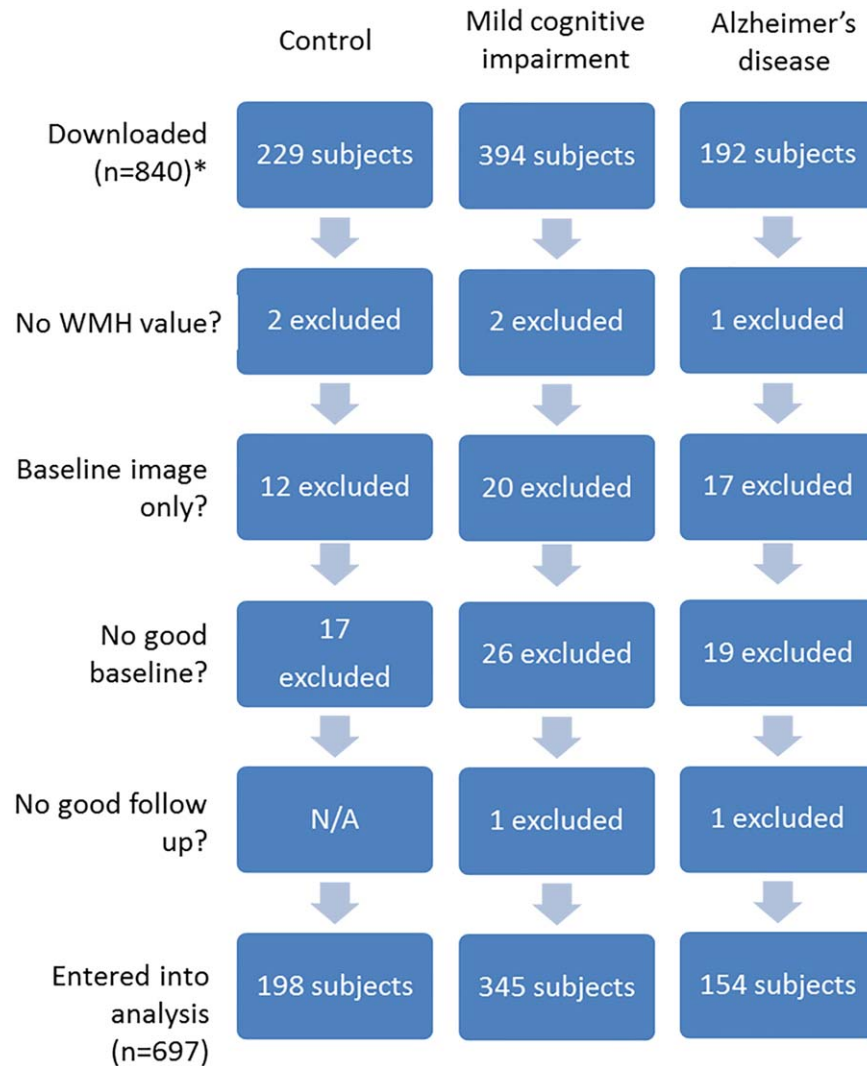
Control

Mild cognitive impairment

Alzheimer's disease

Downloaded (n=840)*

229 subjects

394 subjects

192 subjects

No WMH value?

2 excluded

2 excluded

1 excluded

Baseline image only?

12 excluded

20 excluded

17 excluded

No good baseline?

17 excluded

26 excluded

19 excluded

No good follow up?

N/A

1 excluded

1 excluded

Entered into analysis (n=697)

198 subjects

345 subjects

154 subjects